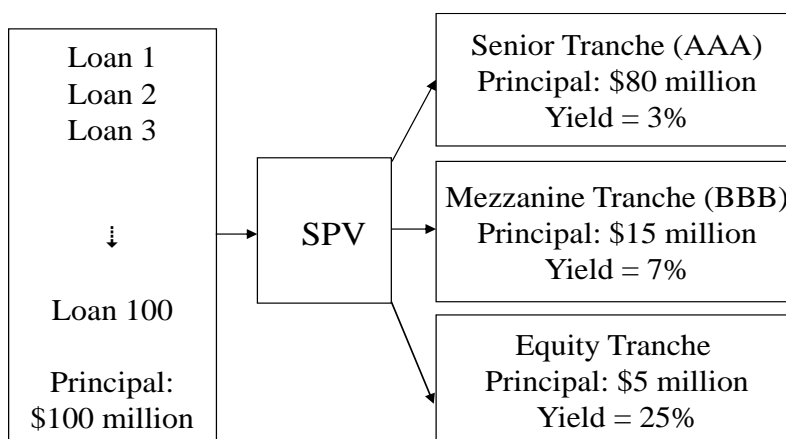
Loan 1
Loan 2
Loan 3

⋮

Loan 100

Principal:
\$100 million

SPV

Senior Tranche (AAA)
Principal: \$80 million
Yield = 3%

Mezzanine Tranche (BBB)
Principal: \$15 million
Yield = 7%

Equity Tranche
Principal: \$5 million
Yield = 25%